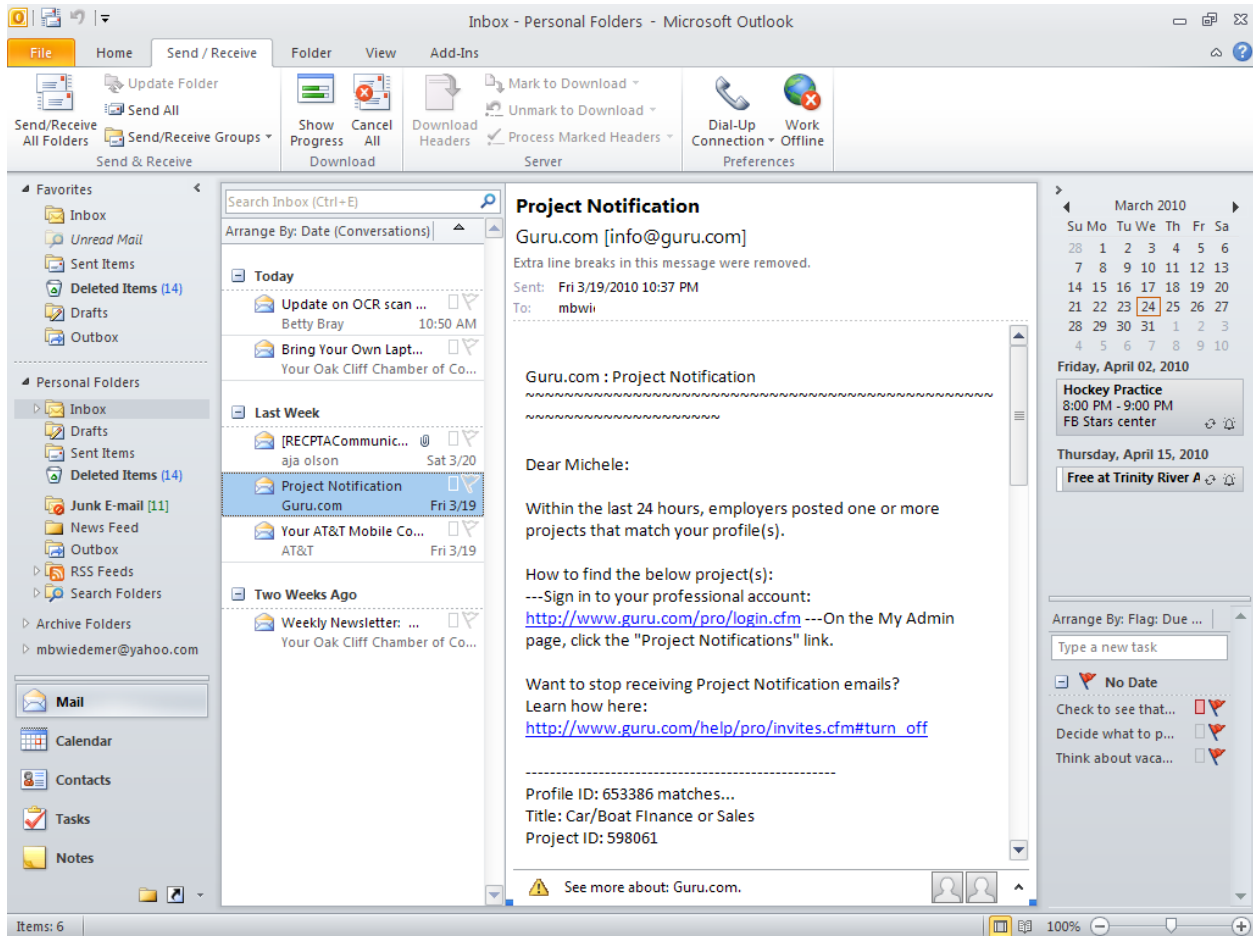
Inbox - Personal Folders - Microsoft Outlook

File | Home | Send / Receive | Folder | View | Add-Ins

Send/Receive All Folders
Update Folder
Send All
Send/Receive Groups
Send & Receive
Show Progress
Cancel All
Download
Download Headers
Mark to Download
Unmark to Download
Process Marked Headers
Server
Dial-Up Connection
Work Offline
Preferences

Favorites
Inbox
Unread Mail
Sent Items
Deleted Items (14)
Drafts
Outbox

Personal Folders
Inbox
Drafts
Sent Items
Deleted Items (14)
Junk E-mail [11]
News Feed
Outbox
RSS Feeds
Search Folders
Archive Folders
mbwiedemer@yahoo.com

Mail
Calendar
Contacts
Tasks
Notes

Search Inbox (Ctrl+E)
Arrange By: Date (Conversations)

Today
Update on OCR scan ...
Betty Bray 10:50 AM
Bring Your Own Lapt...
Your Oak Cliff Chamber of Co...

Last Week
[RECPTACommunic...
aja olson Sat 3/20
Project Notification
Guru.com Fri 3/19
Your AT&T Mobile Co...
AT&T Fri 3/19

Two Weeks Ago
Weekly Newsletter: ...
Your Oak Cliff Chamber of Co...

Project Notification
Guru.com [info@guru.com]
Extra line breaks in this message were removed.
Sent: Fri 3/19/2010 10:37 PM
To: mbwi

Guru.com : Project Notification
~~~~~~~~~~~~~~~~~~~~~~~~~~~~~~~~~~~~~~~~~~~~~~~~~~~~~~~~~~~~~~~~

Dear Michele:

Within the last 24 hours, employers posted one or more projects that match your profile(s).

How to find the below project(s):
---Sign in to your professional account:
http://www.guru.com/pro/login.cfm ---On the My Admin page, click the "Project Notifications" link.

Want to stop receiving Project Notification emails?
Learn how here:
http://www.guru.com/help/pro/invites.cfm#turn_off

----------------------------------------------------
Profile ID: 653386 matches...
Title: Car/Boat FInance or Sales
Project ID: 598061

See more about: Guru.com.

March 2010
| Su | Mo | Tu | We | Th | Fr | Sa |
|---|---|---|---|---|---|---|
| 28 | 1 | 2 | 3 | 4 | 5 | 6 |
| 7 | 8 | 9 | 10 | 11 | 12 | 13 |
| 14 | 15 | 16 | 17 | 18 | 19 | 20 |
| 21 | 22 | 23 | 24 | 25 | 26 | 27 |
| 28 | 29 | 30 | 31 | 1 | 2 | 3 |
| 4 | 5 | 6 | 7 | 8 | 9 | 10 |

Friday, April 02, 2010
Hockey Practice
8:00 PM - 9:00 PM
FB Stars center
Thursday, April 15, 2010
Free at Trinity River A

Arrange By: Flag: Due ...
Type a new task
No Date
Check to see that...
Decide what to p...
Think about vaca...

Items: 6
100%